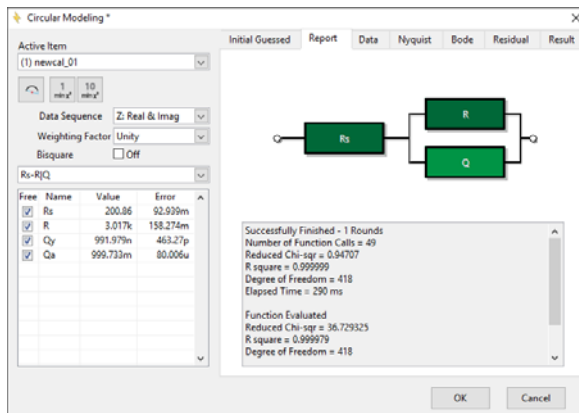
Circular Modeling *

Active Item
(1) newcal_01

1 min²
10 min²

Data Sequence Z: Real & Imag
Weighting Factor Unity
Bisquare Off

Rs-R|Q

| Free | Name | Value | Error |
|---|---|---|---|
| ✓ | Rs | 200.86 | 92.939m |
| ✓ | R | 3.017k | 158.274m |
| ✓ | Qy | 991.979n | 463.27p |
| ✓ | Qa | 999.733m | 80.006u |

Initial Guessed Report Data Nyquist Bode Residual Result

Rs
R
Q

Successfully Finished - 1 Rounds
Number of Function Calls = 49
Reduced Chi-sqr = 0.94707
R square = 0.999999
Degree of Freedom = 418
Elapsed Time = 290 ms

Function Evaluated
Reduced Chi-sqr = 36.729325
R square = 0.999979
Degree of Freedom = 418

OK Cancel